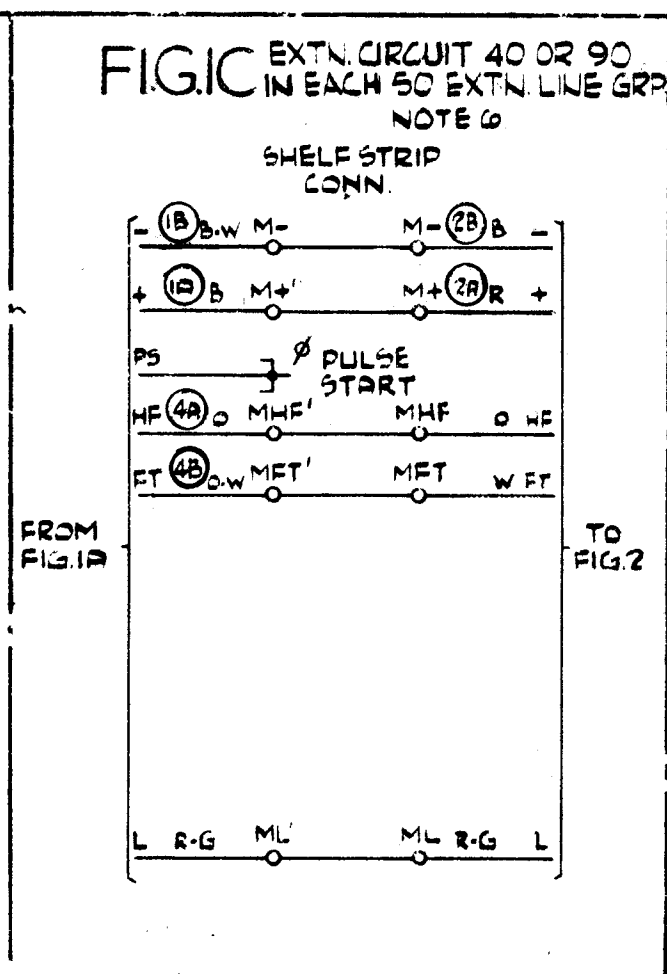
FIG.1C EXTN. CIRCUIT 40 OR 90 IN EACH 50 EXTN. LINE GRP. NOTE 6

SHELF STRIP CONN.

- 1B B-W M- M- 2B B -

+ 1A B M+' M+ 2A R +

PS Ø PULSE START

HF 4A O MHF' MHF O HF

FT 4B O-W MFT' MFT W FT

FROM FIG.1A

TO FIG.2

L R-G ML' ML R-G L